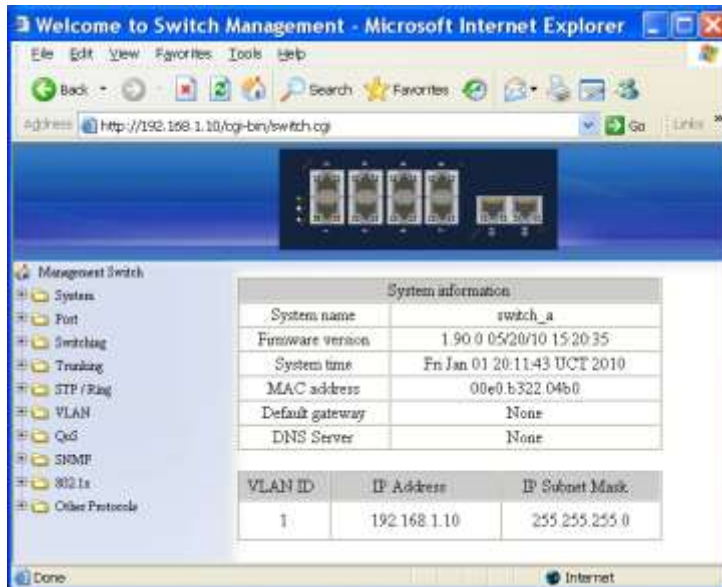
Welcome to Switch Management - Microsoft Internet Explorer

File Edit View Favorites Tools Help

Back Search Favorites

Address http://192.168.1.10/cgi-bin/switch.cgi Go Links

Management Switch
System
Port
Switching
Trunking
STP / Ring
VLAN
QoS
SNMP
802.1x
Other Protocols

| System information | |
|---|---|
| System name | switch_a |
| Firmware version | 1.90.0 05/20/10 15:20:35 |
| System time | Fri Jan 01 20:11:43 UCT 2010 |
| MAC address | 00e0.b322.04b0 |
| Default gateway | None |
| DNS Server | None |

| VLAN ID | IP Address | IP Subnet Mask |
|---|---|---|
| 1 | 192.168.1.10 | 255.255.255.0 |

Done Internet